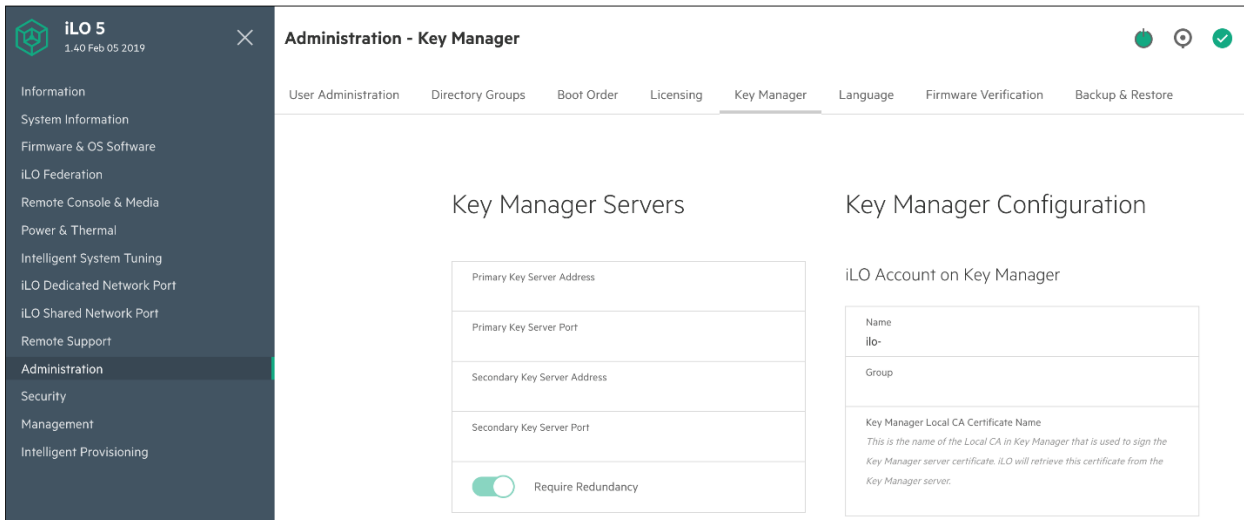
iLO 5
1.40 Feb 05 2019

Information
System Information
Firmware & OS Software
iLO Federation
Remote Console & Media
Power & Thermal
Intelligent System Tuning
iLO Dedicated Network Port
iLO Shared Network Port
Remote Support
Administration
Security
Management
Intelligent Provisioning

Administration - Key Manager

User Administration
Directory Groups
Boot Order
Licensing
Key Manager
Language
Firmware Verification
Backup & Restore

Key Manager Servers

Primary Key Server Address
Primary Key Server Port
Secondary Key Server Address
Secondary Key Server Port
Require Redundancy

Key Manager Configuration

iLO Account on Key Manager

Name
ilo-
Group
Key Manager Local CA Certificate Name
This is the name of the Local CA in Key Manager that is used to sign the Key Manager server certificate. iLO will retrieve this certificate from the Key Manager server.